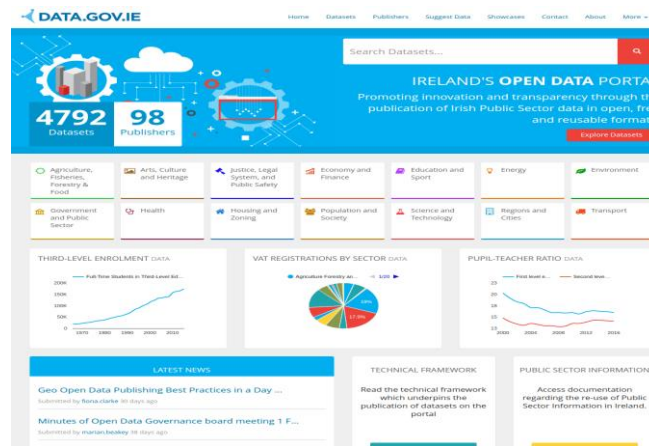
DATA.GOV.IE

Home Datasets Publishers Suggest Data Showcases Contact About More

Search Datasets...

IRELAND'S OPEN DATA PORTA

Promoting innovation and transparency through th publication of Irish Public Sector data in open, fr and reusable format

Explore Datasets

4792 Datasets

98 Publishers

Agriculture, Fisheries, Forestry & Food

Arts, Culture and Heritage

Justice, Legal System, and Public Safety

Economy and Finance

Education and Sport

Energy

Environment

Government and Public Sector

Health

Housing and Zoning

Population and Society

Science and Technology

Regions and Cities

Transport

THIRD-LEVEL ENROLMENT DATA

Full-Time Students in Third-Level Ed...

200K 150K 100K 50K 0

1970 1980 1990 2000 2010

VAT REGISTRATIONS BY SECTOR DATA

Agriculture Forestry an... 1/20

PUPIL-TEACHER RATIO DATA

First level e... Second leve...

25 20 15

2000 2004 2008 2012 2016

LATEST NEWS

Geo Open Data Publishing Best Practices in a Day ...

Submitted by fiona.clarke 30 days ago

Minutes of Open Data Governance board meeting 1 F...

Submitted by marian.beakey 46 days ago

TECHNICAL FRAMEWORK

Read the technical framework which underpins the publication of datasets on the portal

PUBLIC SECTOR INFORMATION

Access documentation regarding the re-use of Public Sector Information in Ireland.